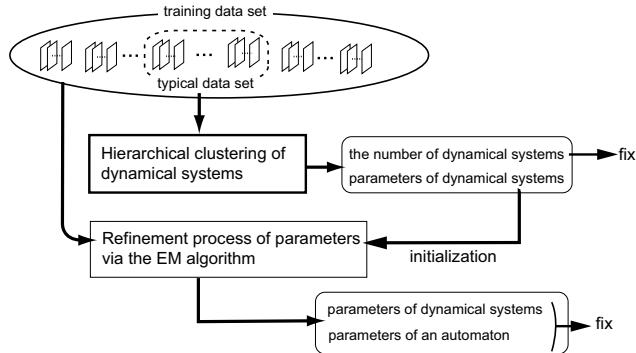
training data set

...

...

typical data set

Hierarchical clustering of dynamical systems

the number of dynamical systems

parameters of dynamical systems

fix

Refinement process of parameters via the EM algorithm

initialization

parameters of dynamical systems

parameters of an automaton

fix